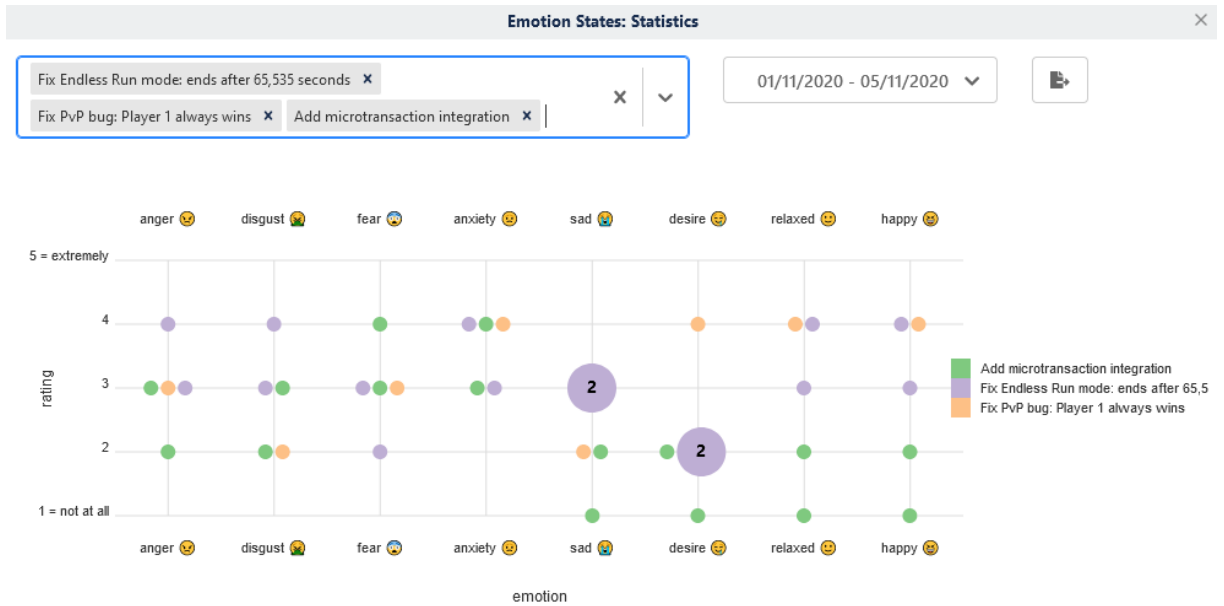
Emotion States: Statistics

Fix Endless Run mode: ends after 65,535 seconds ×
Fix PvP bug: Player 1 always wins ×
Add microtransaction integration ×

01/11/2020 - 05/11/2020

anger 😠 disgust 🤮 fear 😨 anxiety 😟 sad 😭 desire 😋 relaxed 🙂 happy 😆

5 = extremely
4
3
2
1 = not at all

rating

2
2

anger 😠 disgust 🤮 fear 😨 anxiety 😟 sad 😭 desire 😋 relaxed 🙂 happy 😆

emotion

Add microtransaction integration
Fix Endless Run mode: ends after 65,5
Fix PvP bug: Player 1 always wins